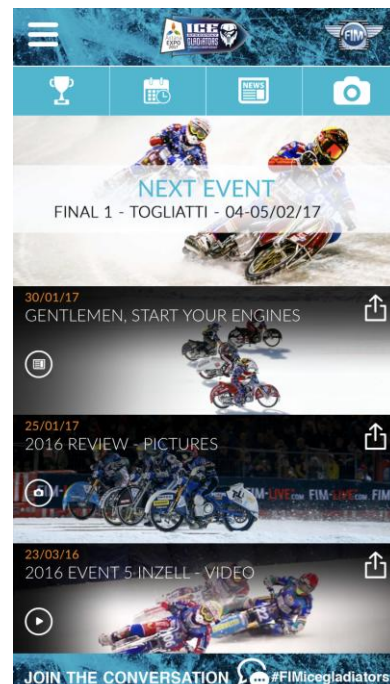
ICE GLADIATORS

FIM

NEWS

NEXT EVENT

FINAL 1 - TOGLIATTI - 04-05/02/17

30/01/17

GENTLEMEN, START YOUR ENGINES

25/01/17

2016 REVIEW - PICTURES

FIM-LIVE.com

23/03/16

2016 EVENT 5 INZELL - VIDEO

JOIN THE CONVERSATION #FIMicegladiators